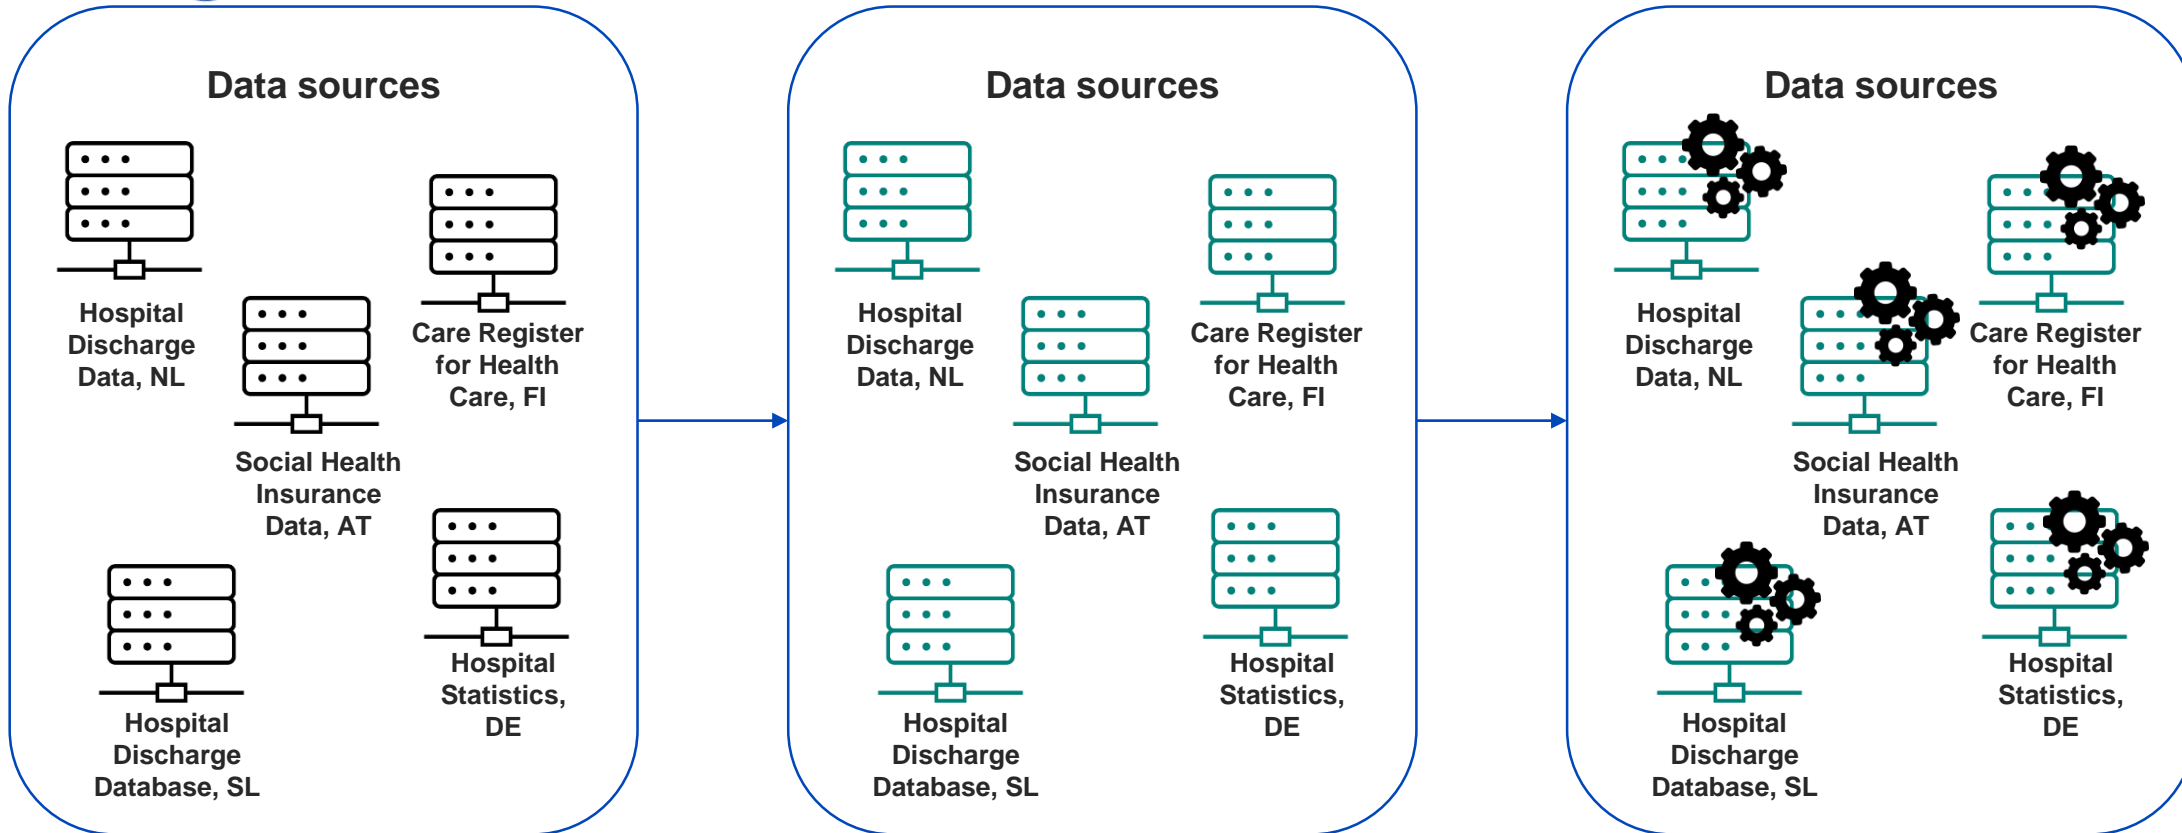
Data sources

Hospital Discharge Data, NL

Social Health Insurance Data, AT

Care Register for Health Care, FI

Hospital Discharge Database, SL

Hospital Statistics, DE

Data sources

Hospital Discharge Data, NL

Social Health Insurance Data, AT

Care Register for Health Care, FI

Hospital Discharge Database, SL

Hospital Statistics, DE

Data sources

Hospital Discharge Data, NL

Social Health Insurance Data, AT

Care Register for Health Care, FI

Hospital Discharge Database, SL

Hospital Statistics, DE